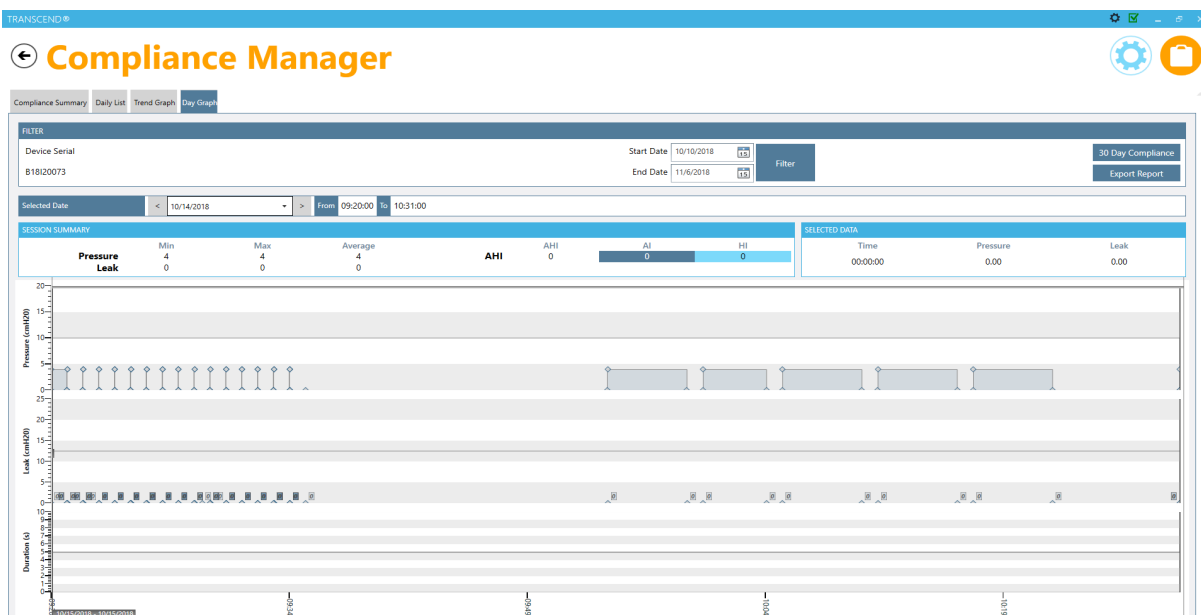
TRANSCEND®

Compliance Manager

Compliance Summary | Daily List | Trend Graph | Day Graph

FILTER

Device Serial

B18I20073

Start Date 10/10/2018

End Date 11/6/2018

Filter

30 Day Compliance

Export Report

Selected Date < 10/14/2018 > From 09:20:00 To 10:31:00

SESSION SUMMARY

| | Min | Max | Average |
|---|---|---|---|
| Pressure | 4 | 4 | 4 |
| Leak | 0 | 0 | 0 |

| | AHI | AI | HI |
|---|---|---|---|
| AHI | 0 | 0 | 0 |

SELECTED DATA

| Time | Pressure | Leak |
|---|---|---|
| 00:00:00 | 0.00 | 0.00 |

Pressure (cmH20)
20
15
10
5
0

Leak (cmH20)
25
20
15
10
5
0

Duration (s)
10
9
8
7
6
5
4
3
2
1
0

10/15/2018 - 10/15/2018
09:34
09:49
10:04
10:19